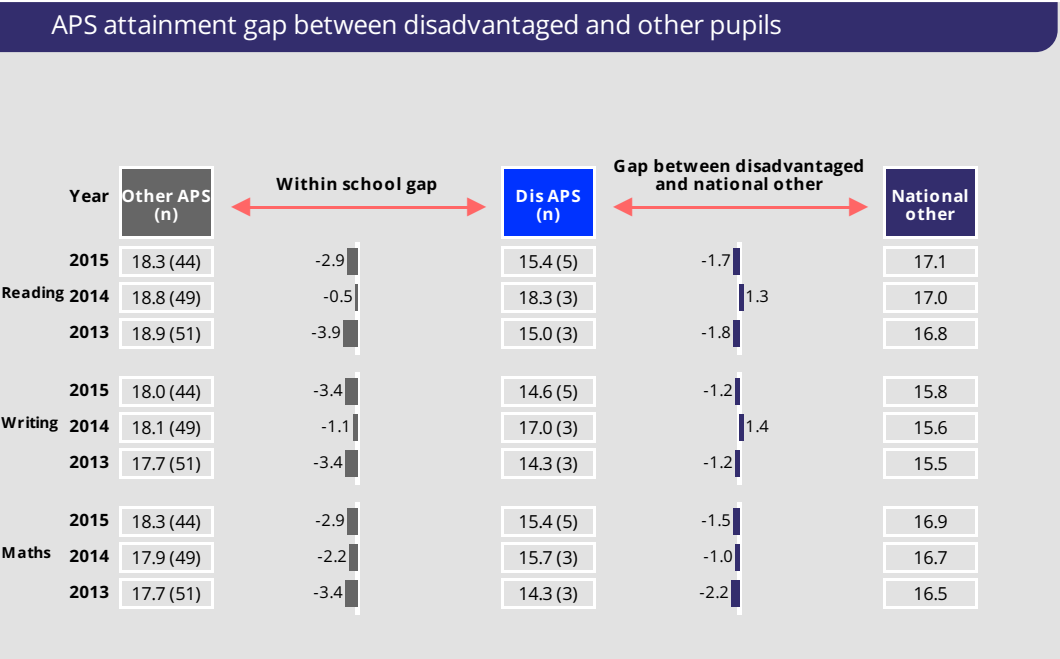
APS attainment gap between disadvantaged and other pupils

| | Year | Other APS (n) | Within school gap | Dis APS (n) | Gap between disadvantaged and national other | National other |
|---|---|---|---|---|---|---|
| Reading | 2015 | 18.3 (44) | -2.9 | 15.4 (5) | -1.7 | 17.1 |
| | 2014 | 18.8 (49) | -0.5 | 18.3 (3) | 1.3 | 17.0 |
| | 2013 | 18.9 (51) | -3.9 | 15.0 (3) | -1.8 | 16.8 |
| Writing | 2015 | 18.0 (44) | -3.4 | 14.6 (5) | -1.2 | 15.8 |
| | 2014 | 18.1 (49) | -1.1 | 17.0 (3) | 1.4 | 15.6 |
| | 2013 | 17.7 (51) | -3.4 | 14.3 (3) | -1.2 | 15.5 |
| Maths | 2015 | 18.3 (44) | -2.9 | 15.4 (5) | -1.5 | 16.9 |
| | 2014 | 17.9 (49) | -2.2 | 15.7 (3) | -1.0 | 16.7 |
| | 2013 | 17.7 (51) | -3.4 | 14.3 (3) | -2.2 | 16.5 |